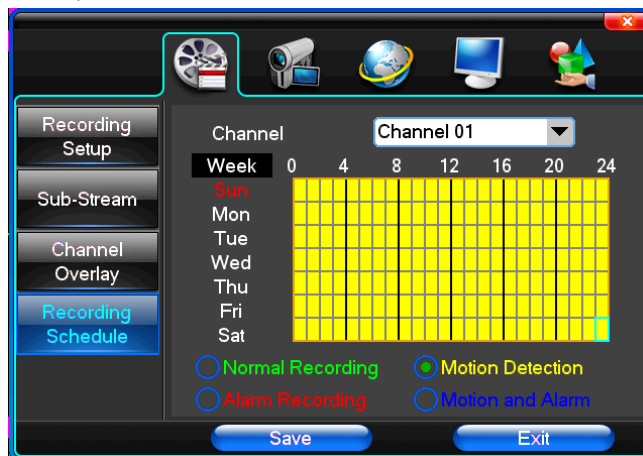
Recording Setup

Sub-Stream

Channel Overlay

Recording Schedule

Channel

Channel 01

Week

0

4

8

12

16

20

24

Sun

Mon

Tue

Wed

Thu

Fri

Sat

Normal Recording

Motion Detection

Alarm Recording

Motion and Alarm

Save

Exit